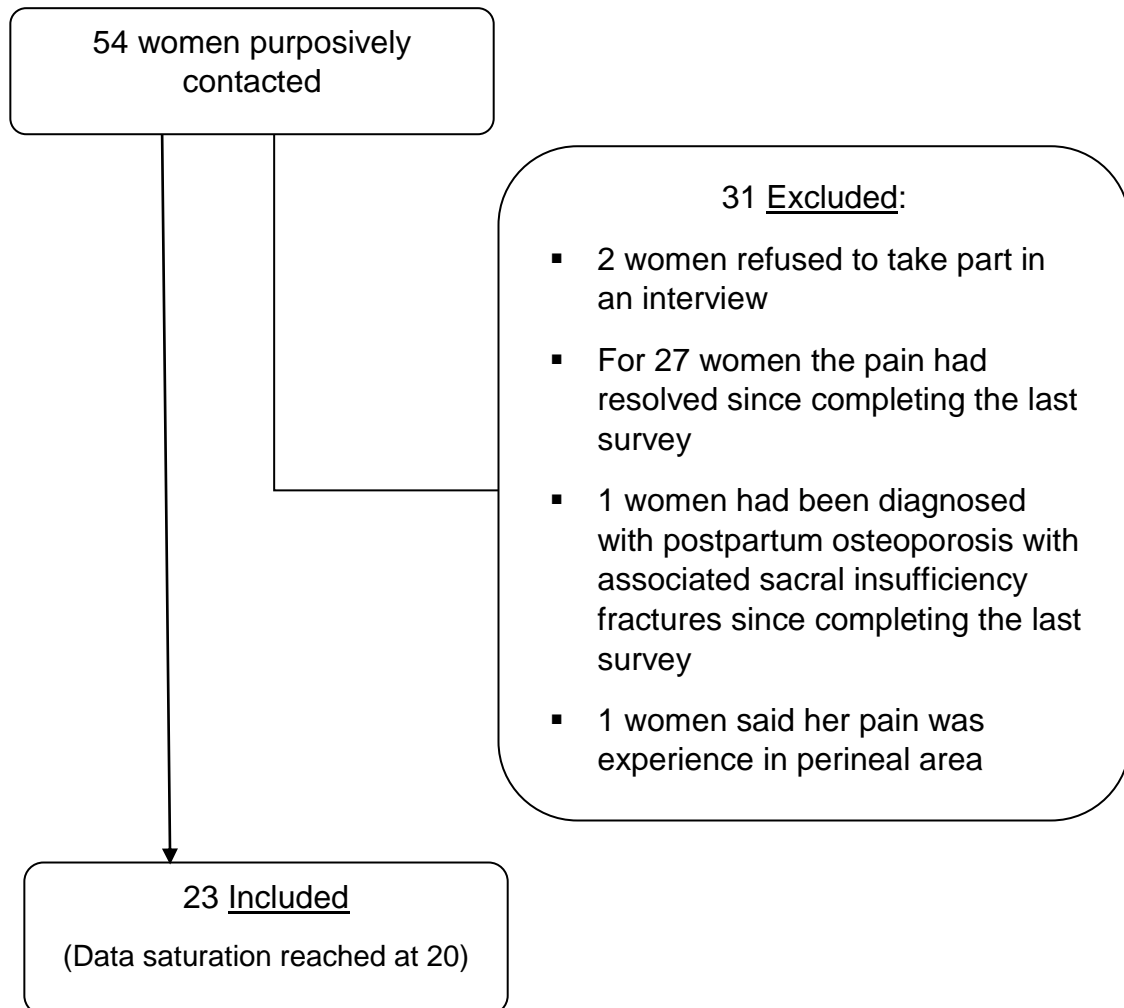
54 women purposively contacted

31 Excluded:

- 2 women refused to take part in an interview
- For 27 women the pain had resolved since completing the last survey
- 1 women had been diagnosed with postpartum osteoporosis with associated sacral insufficiency fractures since completing the last survey
- 1 women said her pain was experience in perineal area

23 Included

(Data saturation reached at 20)